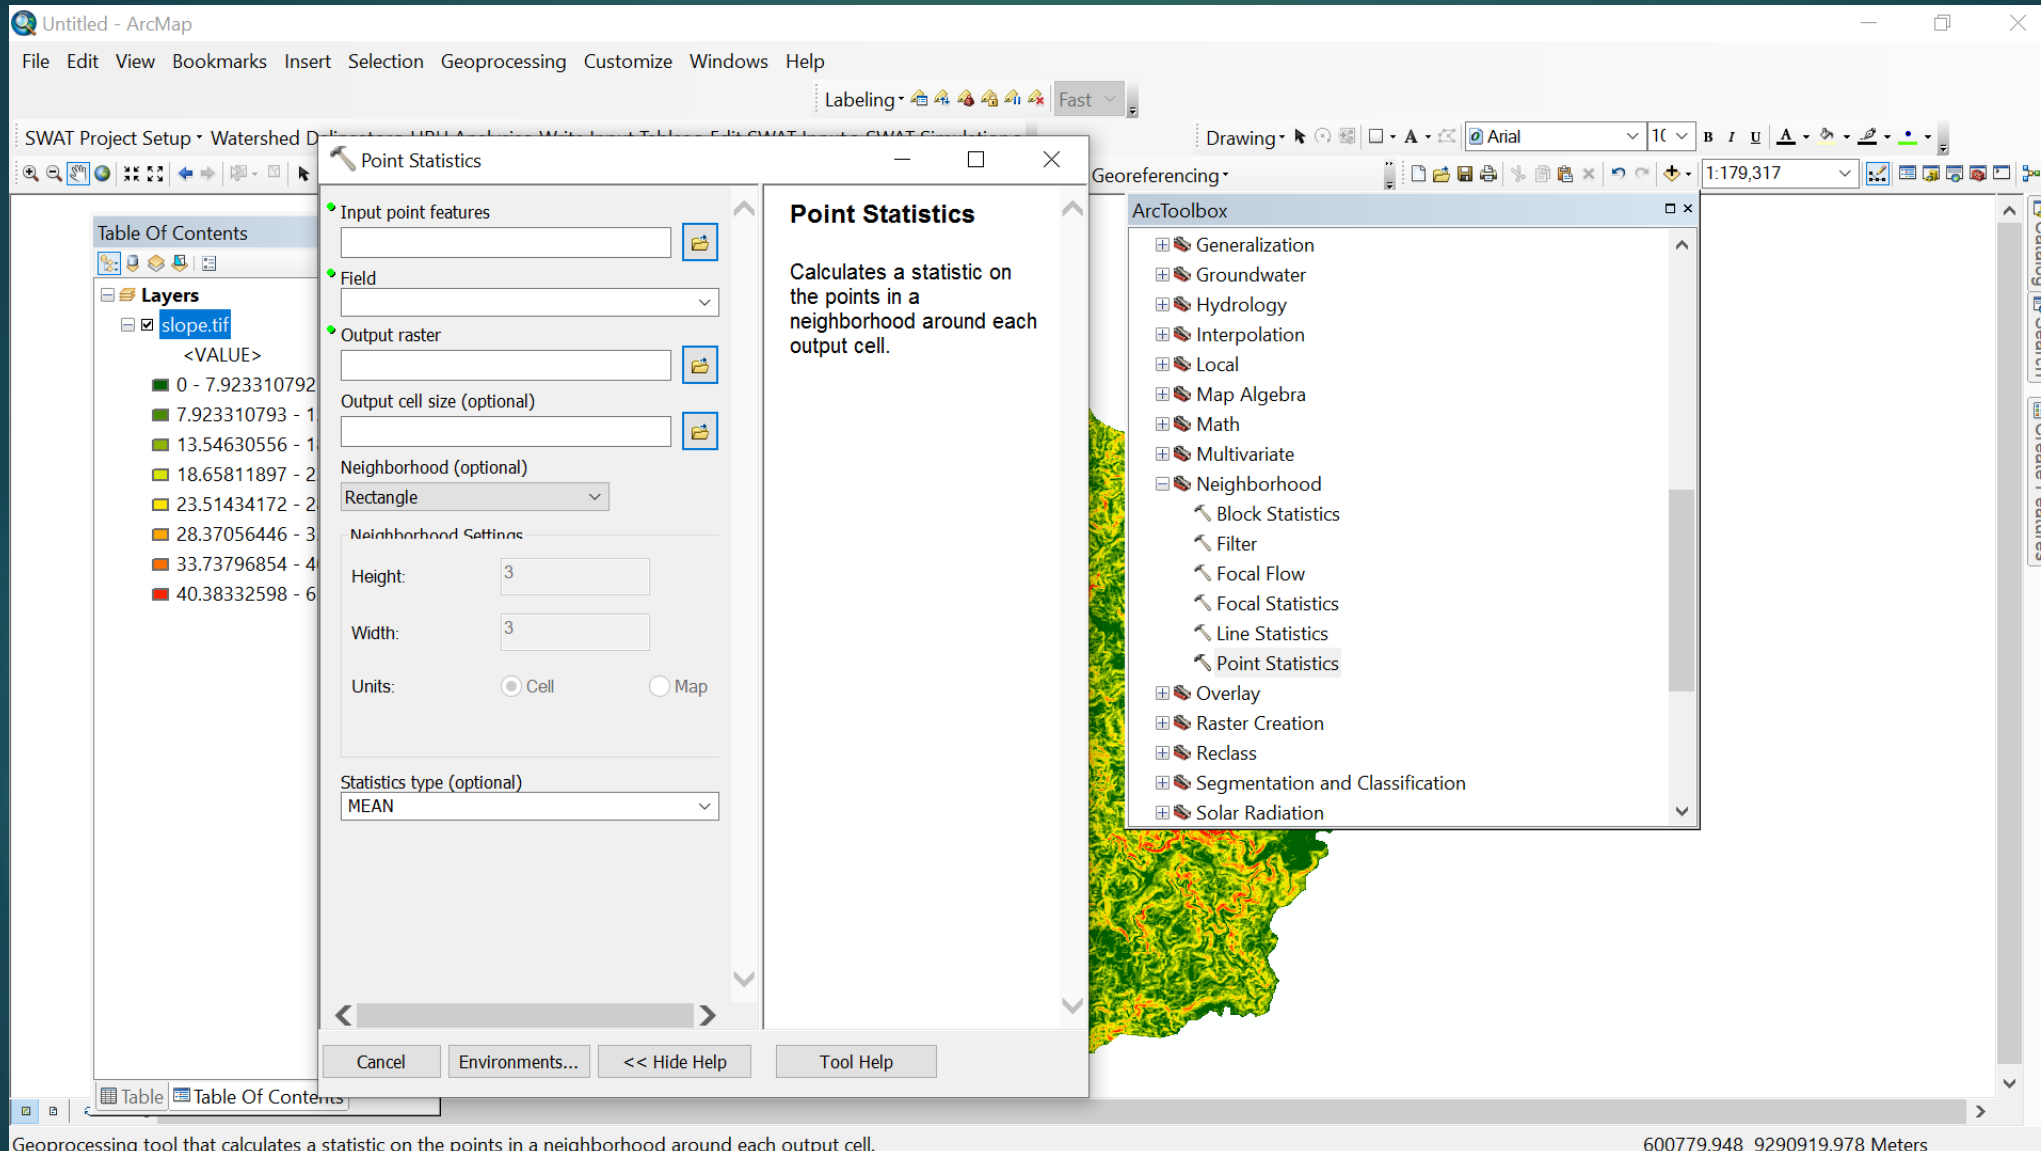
Untitled - ArcMap

File Edit View Bookmarks Insert Selection Geoprocessing Customize Windows Help

Labeling Fast

SWAT Project Setup Watershed D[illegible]

Drawing Arial 10 B I U

Georeferencing 1:179,317

Table Of Contents

Layers
slope.tif
<VALUE>
0 - 7.923310792
7.923310793 - 1
13.54630556 - 1
18.65811897 - 2
23.51434172 - 2
28.37056446 - 3
33.73796854 - 4
40.38332598 - 6

Table Table Of Contents

Point Statistics

Input point features

Field

Output raster

Output cell size (optional)

Neighborhood (optional)
Rectangle

Neighborhood Settings

Height: 3

Width: 3

Units: Cell Map

Statistics type (optional)
MEAN

Point Statistics

Calculates a statistic on the points in a neighborhood around each output cell.

Cancel Environments... << Hide Help Tool Help

ArcToolbox

Generalization
Groundwater
Hydrology
Interpolation
Local
Map Algebra
Math
Multivariate
Neighborhood
Block Statistics
Filter
Focal Flow
Focal Statistics
Line Statistics
Point Statistics
Overlay
Raster Creation
Reclass
Segmentation and Classification
Solar Radiation

Geoprocessing tool that calculates a statistic on the points in a neighborhood around each output cell.

600779.948 9290919.978 Meters